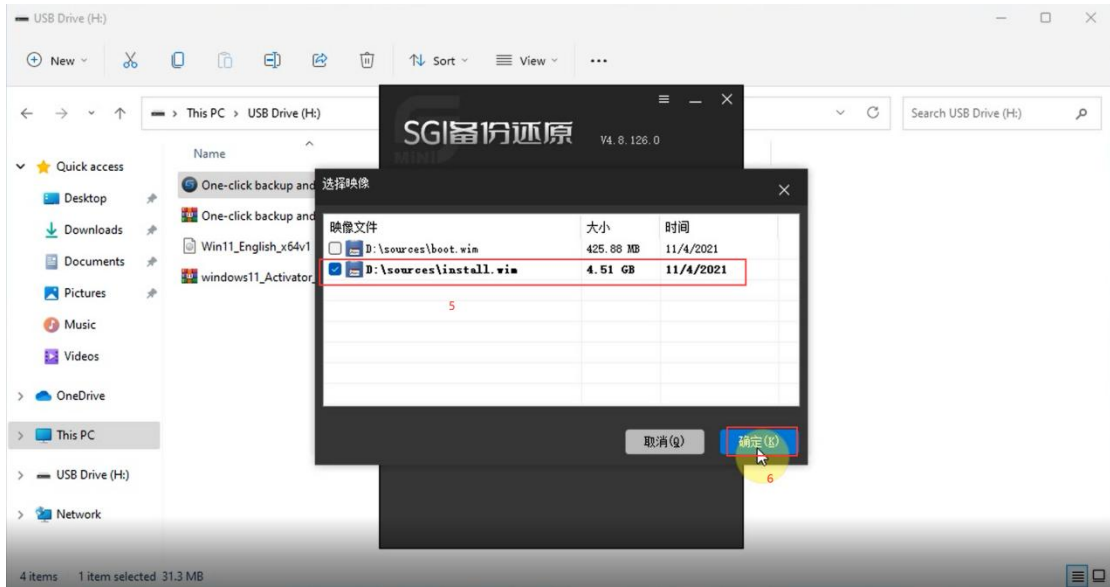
USB Drive (H:)

New Sort View ...

This PC > USB Drive (H:)

Search USB Drive (H:)

Quick access
Desktop
Downloads
Documents
Pictures
Music
Videos
OneDrive
This PC
USB Drive (H:)
Network

Name
One-click backup and
One-click backup and
Win11_English_x64v1
windows11_Activator_

SGI备份还原 V4.8.126.0

MINI

选择映像

| 映像文件 | 大小 | 时间 |
|---|---|---|
| D:\sources\boot.wim | 425.88 MB | 11/4/2021 |
| D:\sources\install.wim | 4.51 GB | 11/4/2021 |

5

取消(Q) 确定(K)

6

4 items 1 item selected 31.3 MB